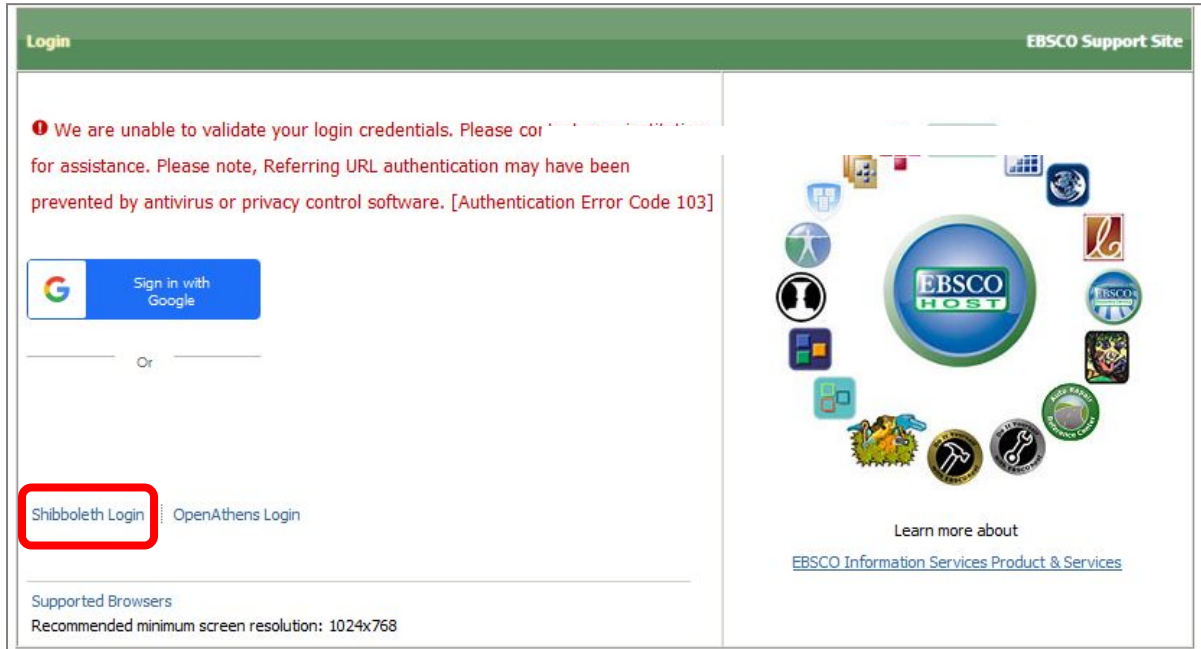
Login

EBSCO Support Site

We are unable to validate your login credentials. Please co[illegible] for assistance. Please note, Referring URL authentication may have been prevented by antivirus or privacy control software. [Authentication Error Code 103]

Sign in with Google

Or

Shibboleth Login

OpenAthens Login

Supported Browsers

Recommended minimum screen resolution: 1024x768

EBSCO HOST

Learn more about

EBSCO Information Services Product & Services